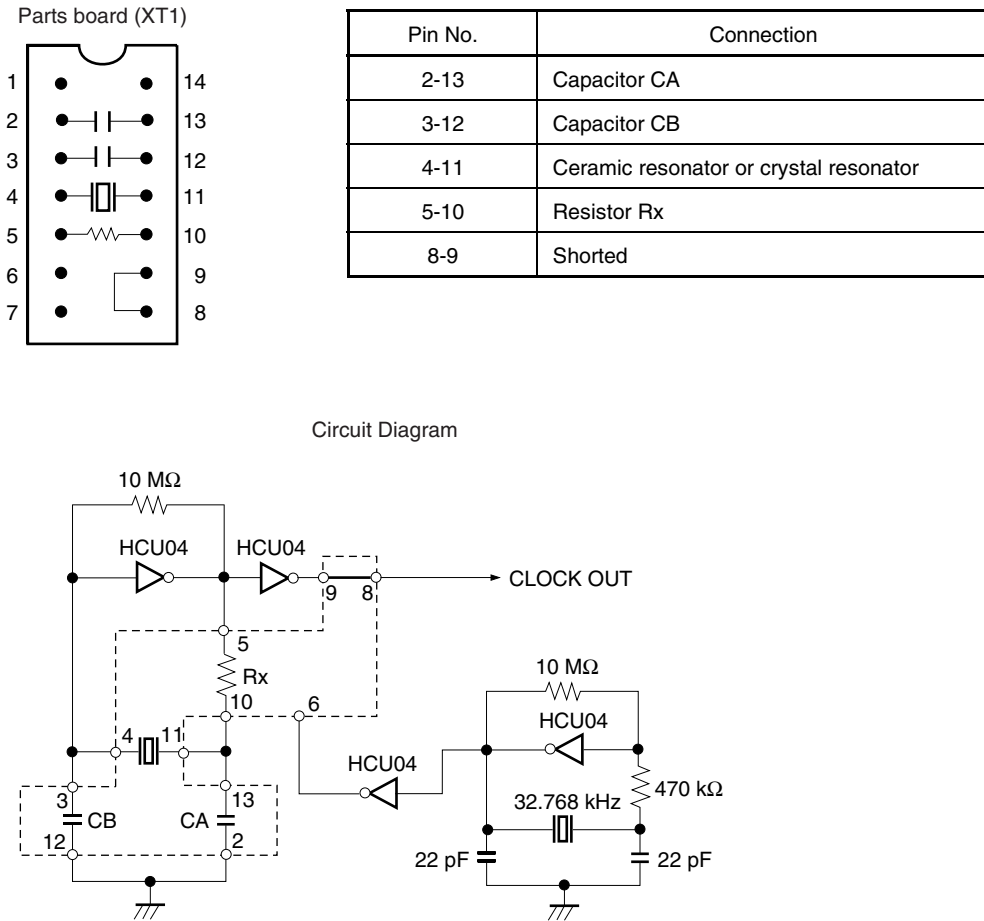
Parts board (XT1)

1 14
2 13
3 12
4 11
5 10
6 9
7 8

| Pin No. | Connection |
|---|---|
| 2-13 | Capacitor CA |
| 3-12 | Capacitor CB |
| 4-11 | Ceramic resonator or crystal resonator |
| 5-10 | Resistor Rx |
| 8-9 | Shorted |

Circuit Diagram

10 MΩ
HCU04
HCU04
9 8
CLOCK OUT
5
Rx
10
6
10 MΩ
HCU04
4 11
HCU04
3
13
470 kΩ
32.768 kHz
CB
CA
12
2
22 pF
22 pF